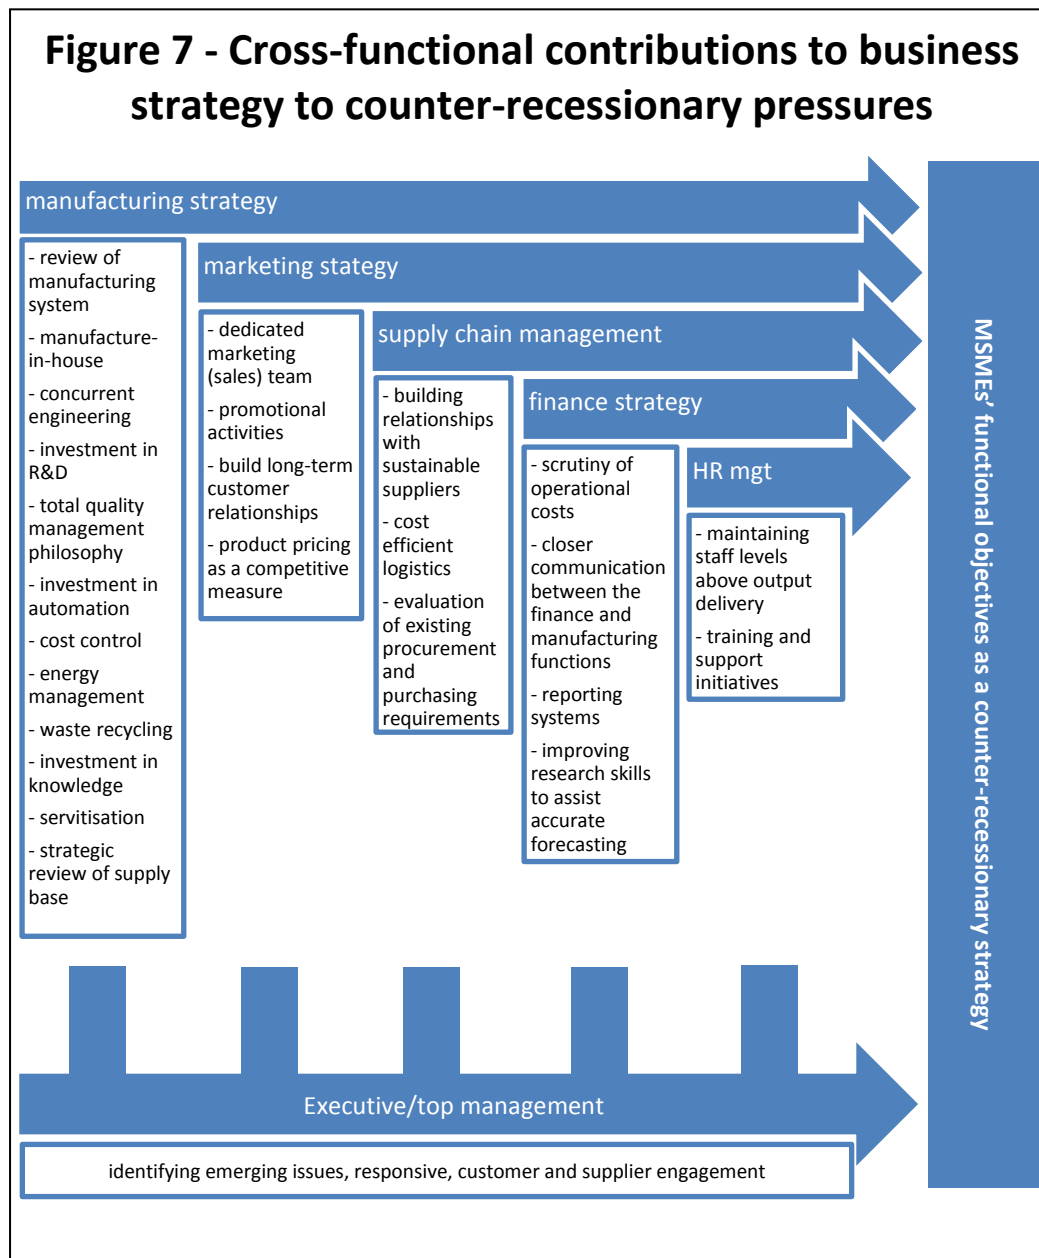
Figure 7 - Cross-functional contributions to business strategy to counter-recessionary pressures

manufacturing strategy

- review of manufacturing system
- manufacture-in-house
- concurrent engineering
- investment in R&D
- total quality management philosophy
- investment in automation
- cost control
- energy management
- waste recycling
- investment in knowledge
- servitisation
- strategic review of supply base

marketing stategy

- dedicated marketing (sales) team
- promotional activities
- build long-term customer relationships
- product pricing as a competitive measure

supply chain management

- building relationships with sustainable suppliers
- cost efficient logistics
- evaluation of existing procurement and purchasing requirements

finance strategy

- scrutiny of operational costs
- closer communication between the finance and manufacturing functions
- reporting systems
- improving research skills to assist accurate forecasting

HR mgt

- maintaining staff levels above output delivery
- training and support initiatives

MSMEs' functional objectives as a counter-recessionary strategy

Executive/top management

identifying emerging issues, responsive, customer and supplier engagement